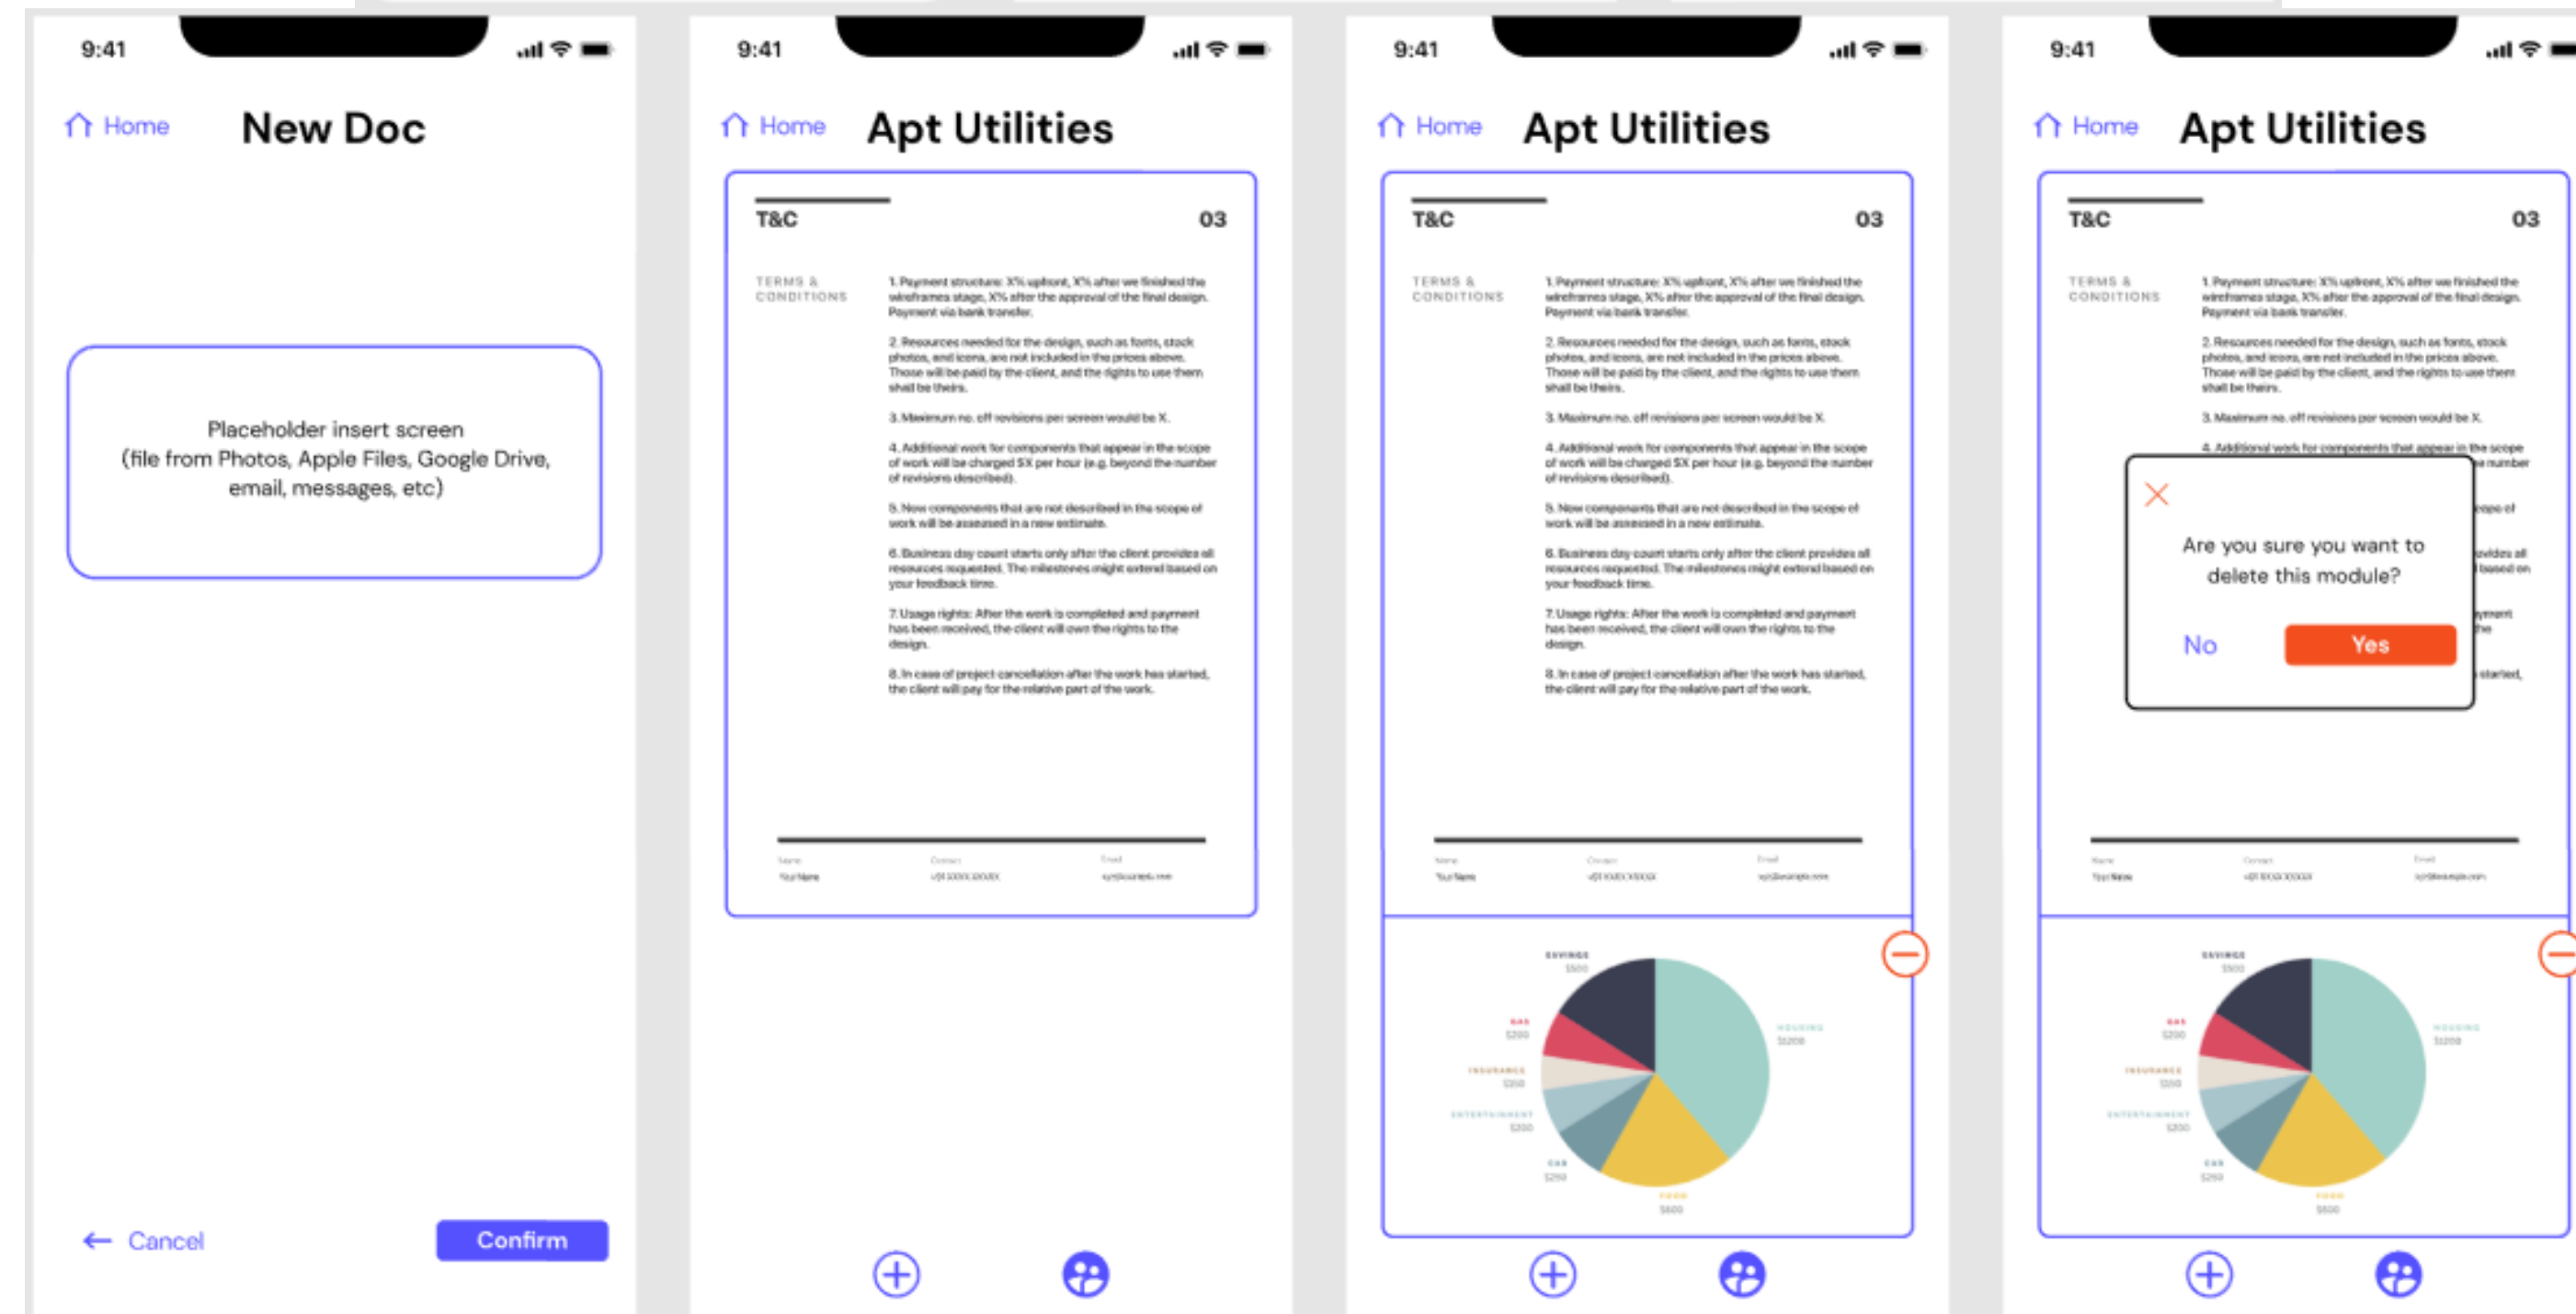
9:41

Home New Doc

Placeholder insert screen (file from Photos, Apple Files, Google Drive, email, messages, etc)

Cancel Confirm

9:41

Home Apt Utilities

T&C 03

TERMS & CONDITIONS

1. Payment structure: X% upfront, X% after we finished the wireframes stage, X% after the approval of the final design. Payment via bank transfer.

2. Resources needed for the design, such as fonts, stock photos, and icons, are not included in the prices above. Those will be paid by the client, and the rights to use them shall be theirs.

3. Maximum no. of revisions per screen would be X.

4. Additional work for components that appear in the scope of work will be charged $X per hour (e.g. beyond the number of revisions described).

5. New components that are not described in the scope of work will be assessed in a new estimate.

6. Business day count starts only after the client provides all resources requested. The milestones might extend based on your feedback time.

7. Usage rights: After the work is completed and payment has been received, the client will own the rights to the design.

8. In case of project cancellation after the work has started, the client will pay for the relative part of the work.

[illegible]

9:41

Home Apt Utilities

T&C 03

TERMS & CONDITIONS

1. Payment structure: X% upfront, X% after we finished the wireframes stage, X% after the approval of the final design. Payment via bank transfer.

2. Resources needed for the design, such as fonts, stock photos, and icons, are not included in the prices above. Those will be paid by the client, and the rights to use them shall be theirs.

3. Maximum no. of revisions per screen would be X.

4. Additional work for components that appear in the scope of work will be charged $X per hour (e.g. beyond the number of revisions described).

5. New components that are not described in the scope of work will be assessed in a new estimate.

6. Business day count starts only after the client provides all resources requested. The milestones might extend based on your feedback time.

7. Usage rights: After the work is completed and payment has been received, the client will own the rights to the design.

8. In case of project cancellation after the work has started, the client will pay for the relative part of the work.

SAVINGS GAS INSURANCE ENTERTAINMENT CAR FOOD HOUSING

9:41

Home Apt Utilities

T&C 03

TERMS & CONDITIONS

Are you sure you want to delete this module?

No Yes

SAVINGS GAS INSURANCE ENTERTAINMENT CAR FOOD HOUSING